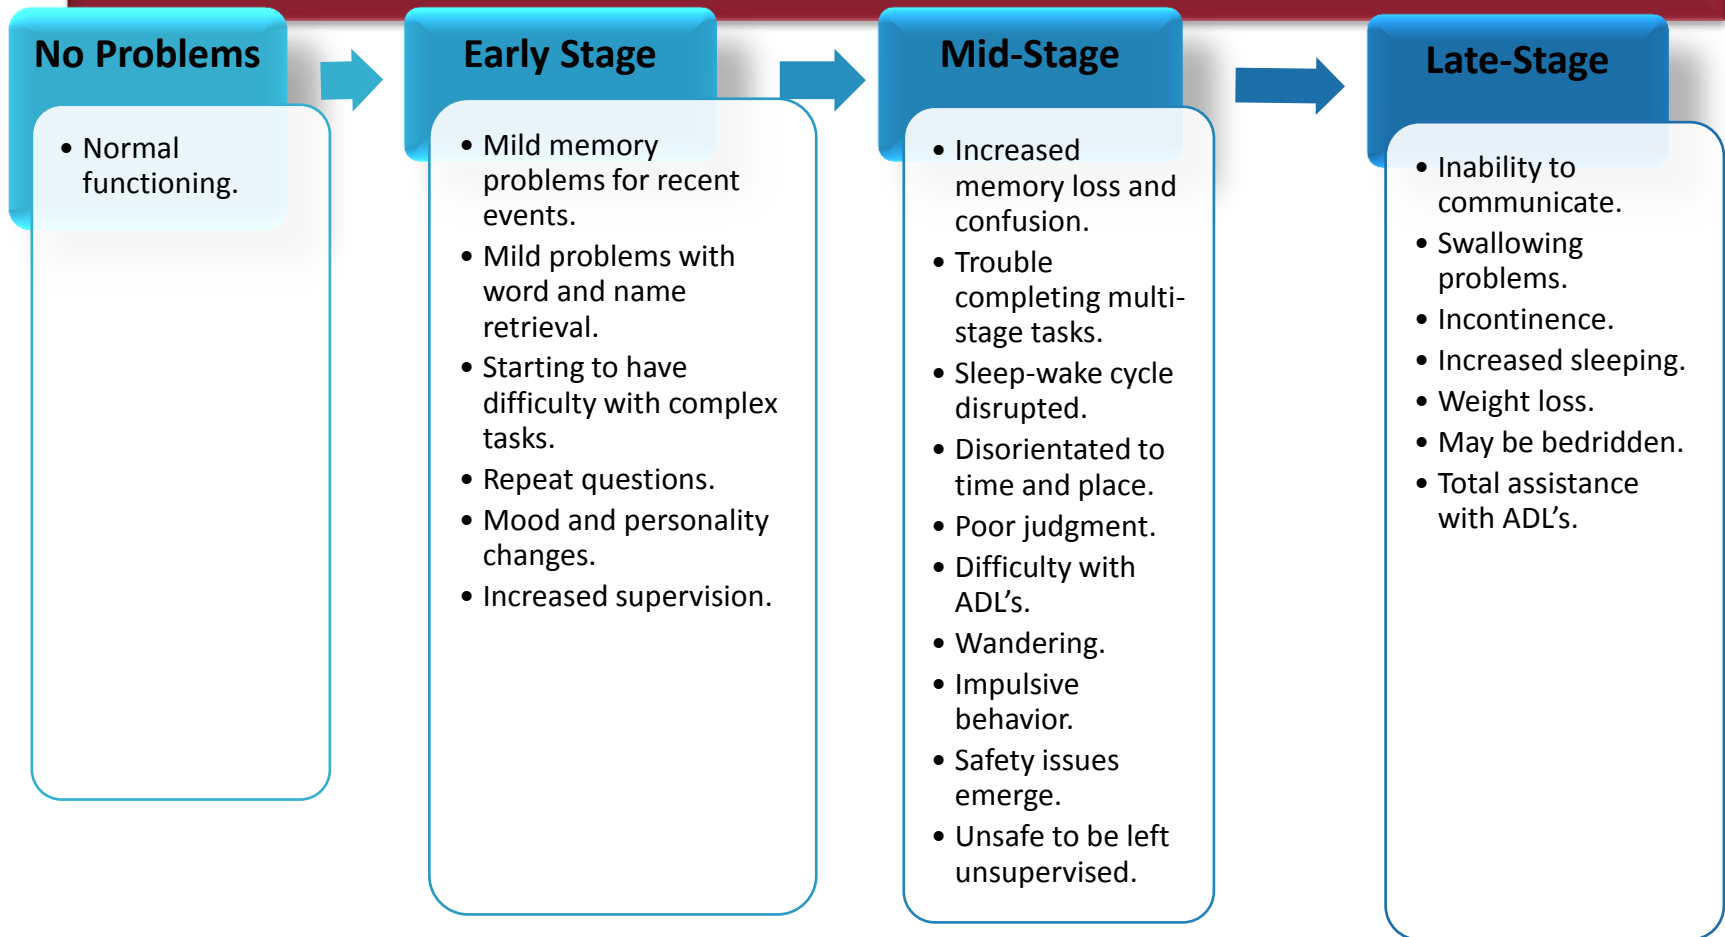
No Problems

• Normal functioning.

Early Stage

• Mild memory problems for recent events.
• Mild problems with word and name retrieval.
• Starting to have difficulty with complex tasks.
• Repeat questions.
• Mood and personality changes.
• Increased supervision.

Mid-Stage

• Increased memory loss and confusion.
• Trouble completing multi-stage tasks.
• Sleep-wake cycle disrupted.
• Disorientated to time and place.
• Poor judgment.
• Difficulty with ADL’s.
• Wandering.
• Impulsive behavior.
• Safety issues emerge.
• Unsafe to be left unsupervised.

Late-Stage

• Inability to communicate.
• Swallowing problems.
• Incontinence.
• Increased sleeping.
• Weight loss.
• May be bedridden.
• Total assistance with ADL’s.